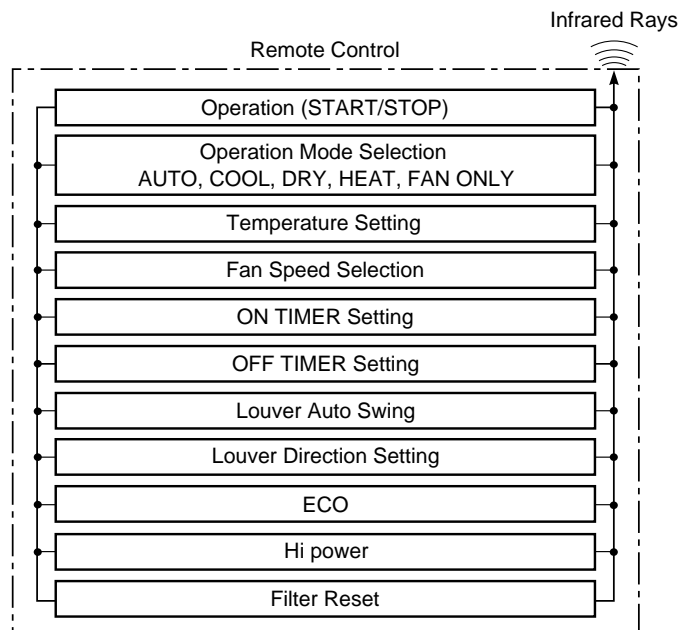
Infrared Rays

Remote Control

Operation (START/STOP)

Operation Mode Selection
AUTO, COOL, DRY, HEAT, FAN ONLY

Temperature Setting

Fan Speed Selection

ON TIMER Setting

OFF TIMER Setting

Louver Auto Swing

Louver Direction Setting

ECO

Hi power

Filter Reset